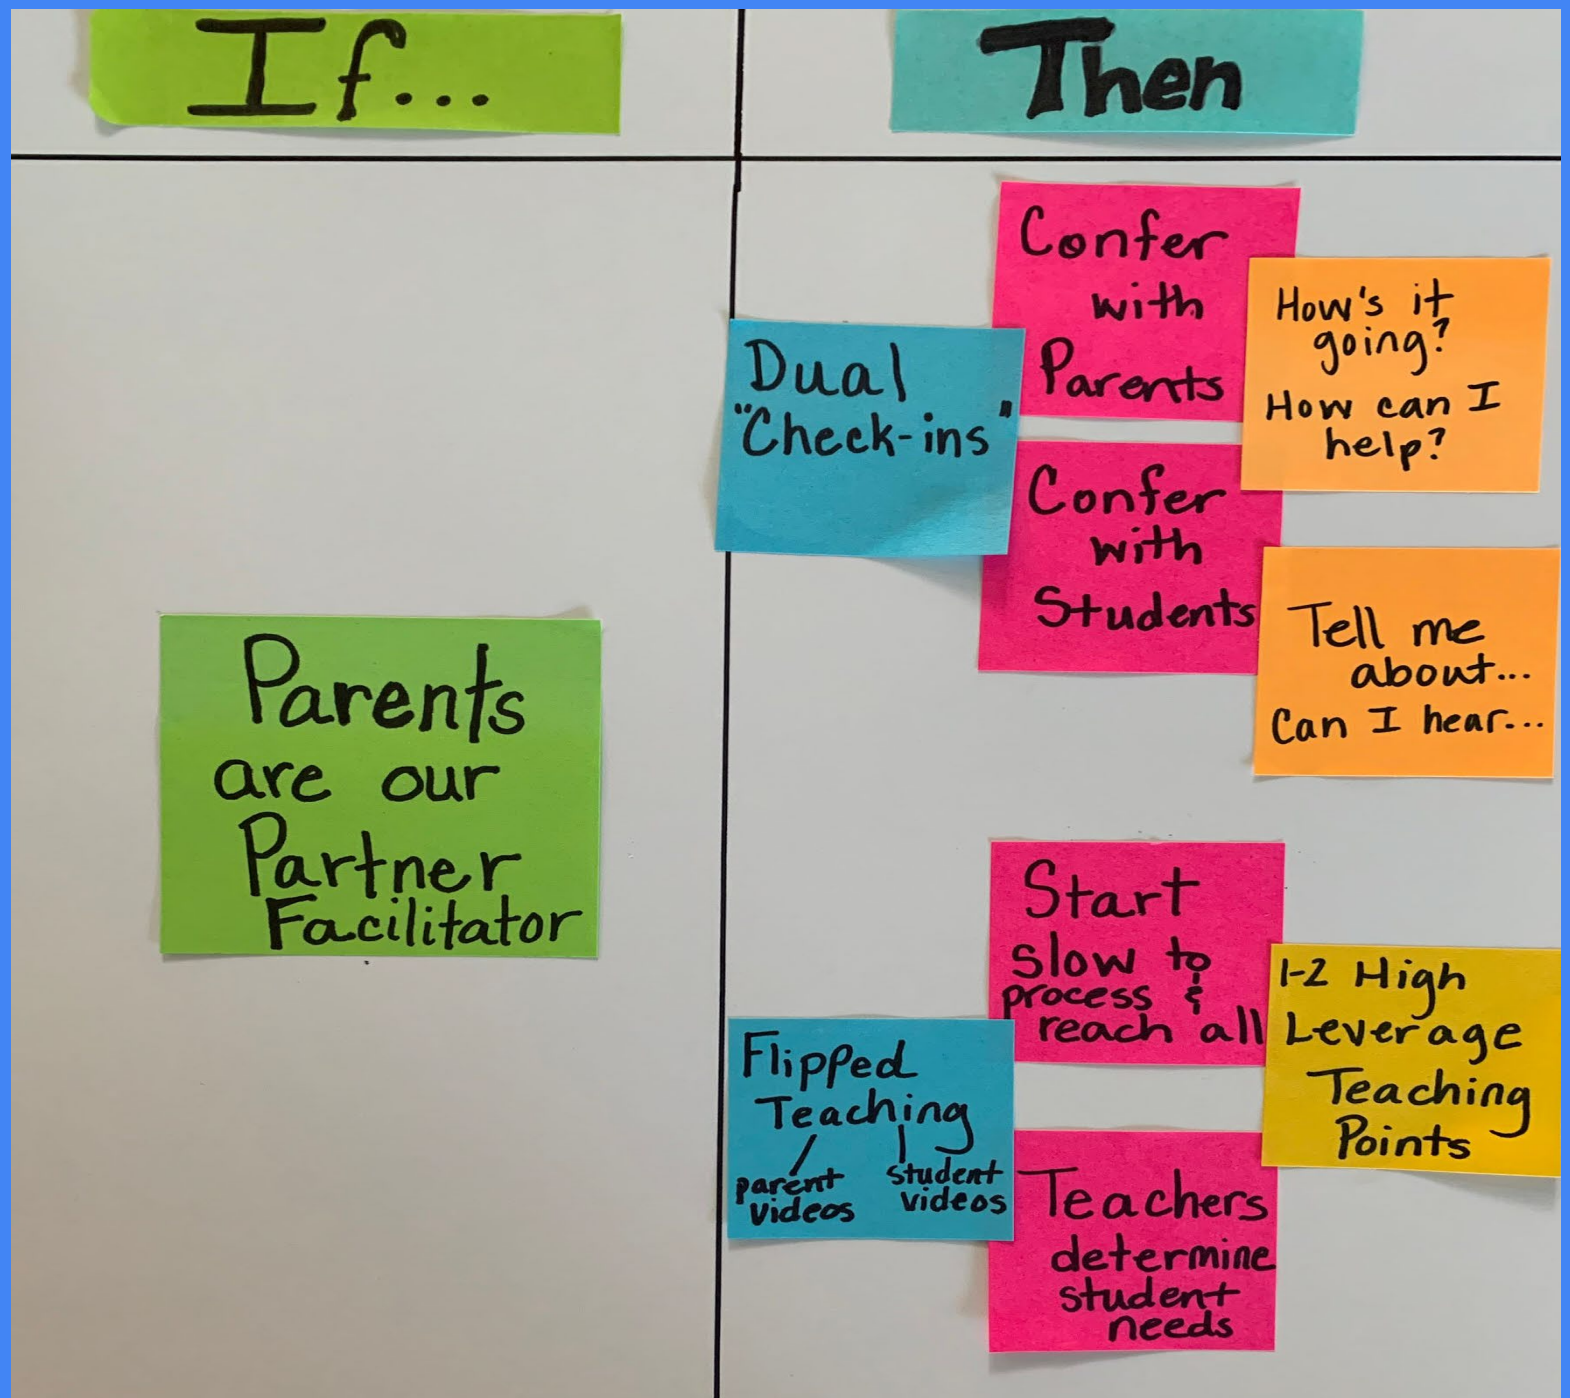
If...

Then

Dual "Check-ins"

Confer with Parents

How's it going? How can I help?

Confer with Students

Tell me about... Can I hear...

Parents are our Partner Facilitator

Start slow to process & reach all

1-2 High Leverage Teaching Points

Flipped Teaching

parent videos

student videos

Teachers determine student needs